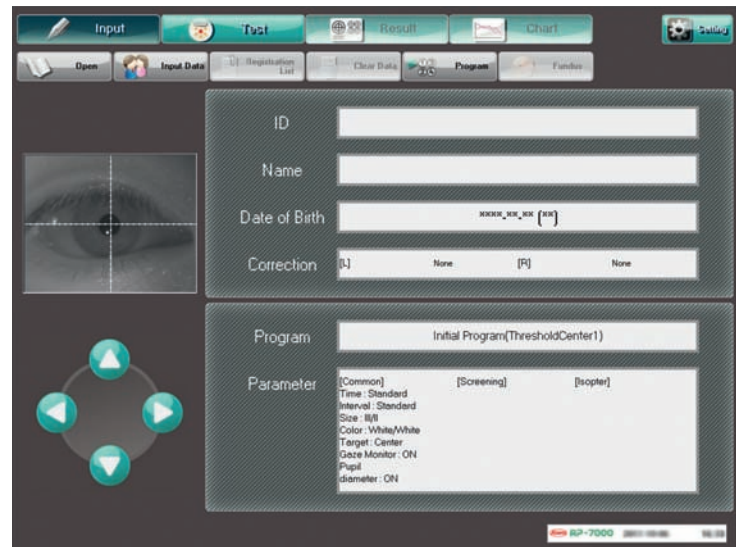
Input
Test
Result
Chart
Setting

Open
Input Data
Registration List
Clear Data
Program
Fundus

ID
Name
Date of Birth
xxxx.xx.xx (xx)
Correction
[L] None [R] None

Program
Initial Program(ThresholdCenter1)
Parameter
[Common]
Time : Standard
Interval : Standard
Size : III/II
Color : White/White
Target : Center
Gaze Monitor : ON
Pupil diameter : ON
[Screening]
[Isopter]

AP-7000 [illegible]